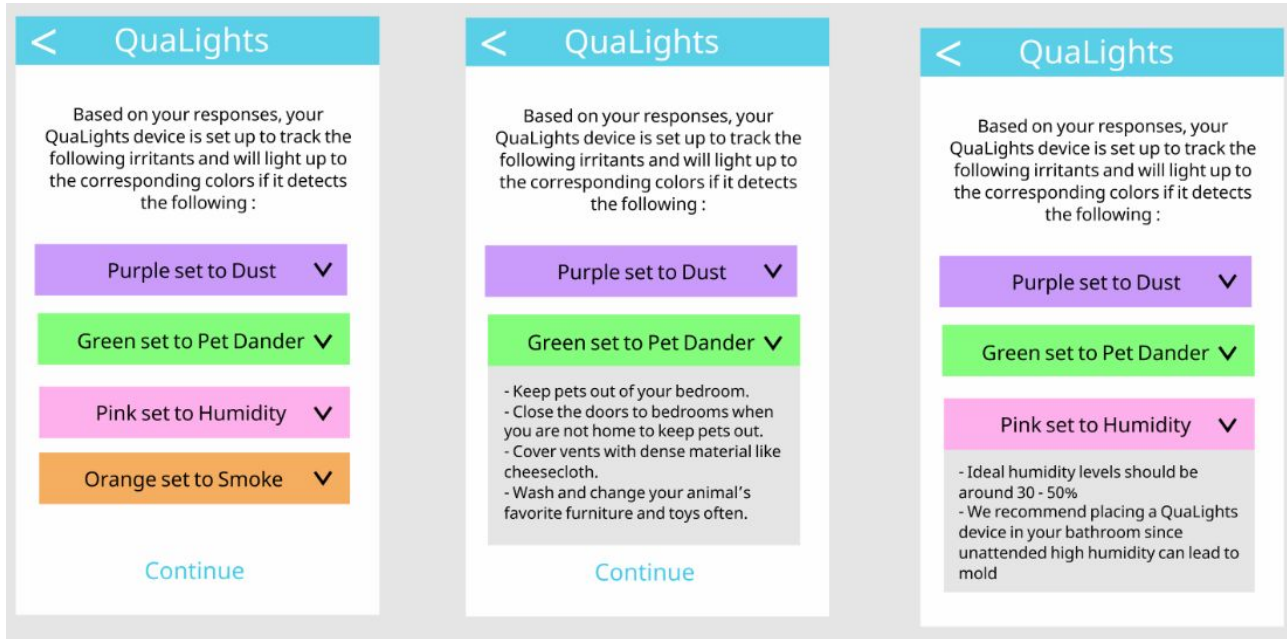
< QuaLights

Based on your responses, your QuaLights device is set up to track the following irritants and will light up to the corresponding colors if it detects the following :

Purple set to Dust V

Green set to Pet Dander V

Pink set to Humidity V

Orange set to Smoke V

Continue

< QuaLights

Based on your responses, your QuaLights device is set up to track the following irritants and will light up to the corresponding colors if it detects the following :

Purple set to Dust V

Green set to Pet Dander V

- Keep pets out of your bedroom.
- Close the doors to bedrooms when you are not home to keep pets out.
- Cover vents with dense material like cheesecloth.
- Wash and change your animal's favorite furniture and toys often.

Continue

< QuaLights

Based on your responses, your QuaLights device is set up to track the following irritants and will light up to the corresponding colors if it detects the following :

Purple set to Dust V

Green set to Pet Dander V

Pink set to Humidity V

- Ideal humidity levels should be around 30 - 50%
- We recommend placing a QuaLights device in your bathroom since unattended high humidity can lead to mold